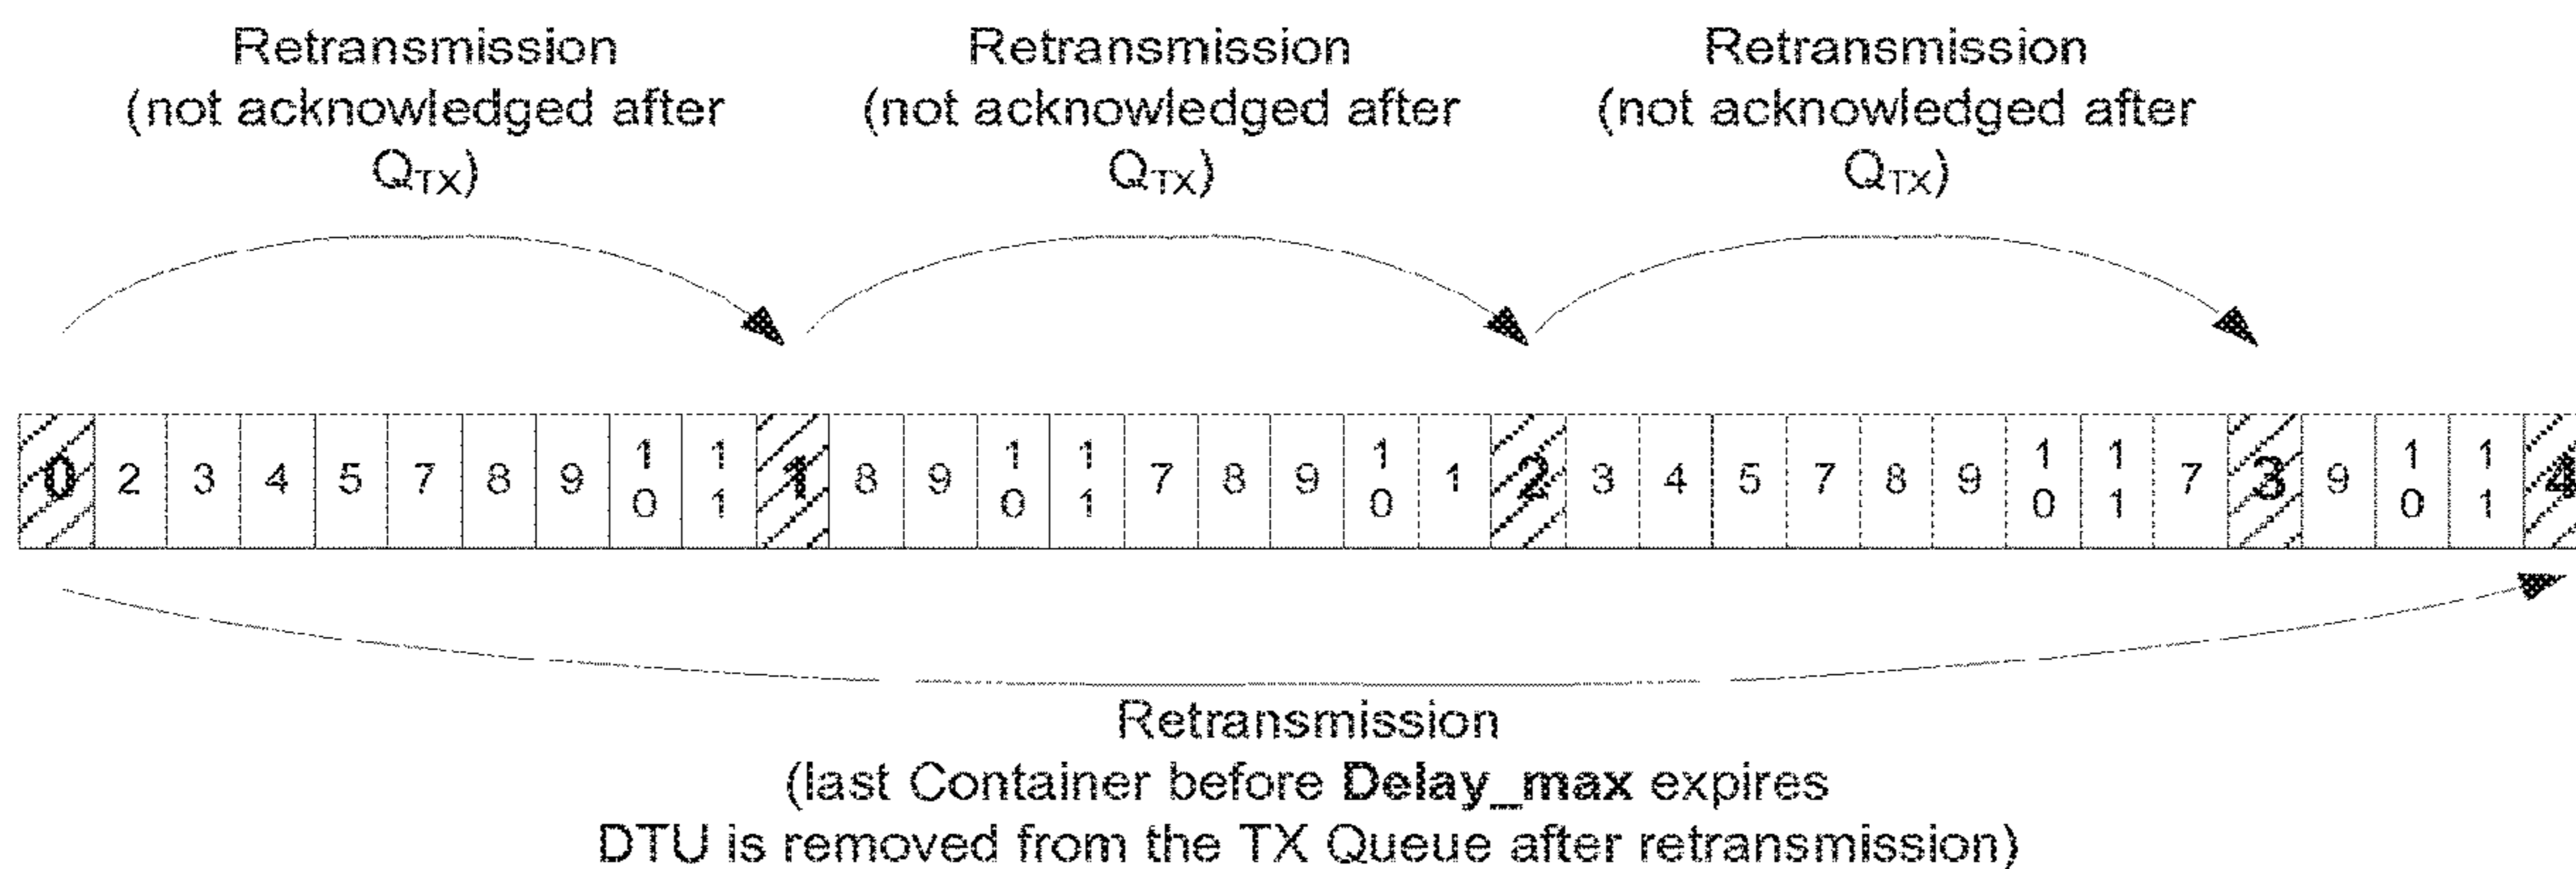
Retransmission (not acknowledged after $Q_{TX}$)

Retransmission (not acknowledged after $Q_{TX}$)

Retransmission (not acknowledged after $Q_{TX}$)

| 0 | 2 | 3 | 4 | 5 | 7 | 8 | 9 | 10 | 11 | 1 | 8 | 9 | 10 | 11 | 7 | 8 | 9 | 10 | 1 | 2 | 3 | 4 | 5 | 7 | 8 | 9 | 10 | 11 | 7 | 3 | 9 | 10 | 11 | 4 |
|---|---|---|---|---|---|---|---|---|---|---|---|---|---|---|---|---|---|---|---|---|---|---|---|---|---|---|---|---|---|---|---|---|---|---|

Retransmission
(last Container before **Delay_max** expires
DTU is removed from the TX Queue after retransmission)